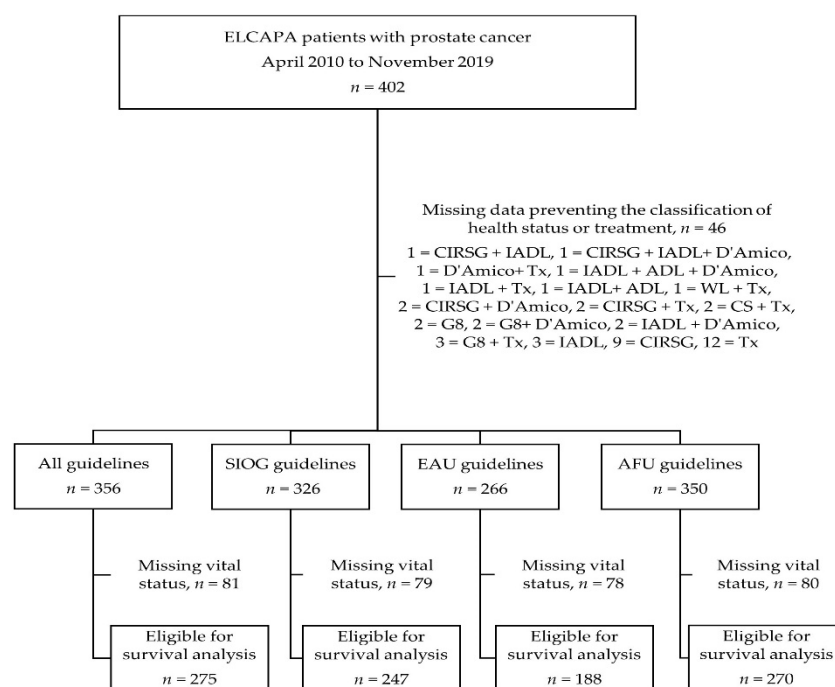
ELCAPA patients with prostate cancer
April 2010 to November 2019
$n = 402$

Missing data preventing the classification of health status or treatment, $n = 46$
1 = CIRSG + IADL, 1 = CIRSG + IADL+ D'Amico, 1 = D'Amico+ Tx, 1 = IADL + ADL + D'Amico, 1 = IADL + Tx, 1 = IADL+ ADL, 1 = WL + Tx, 2 = CIRSG + D'Amico, 2 = CIRSG + Tx, 2 = CS + Tx, 2 = G8, 2 = G8+ D'Amico, 2 = IADL + D'Amico, 3 = G8 + Tx, 3 = IADL, 9 = CIRSG, 12 = Tx

All guidelines
$n = 356$

SIOG guidelines
$n = 326$

EAU guidelines
$n = 266$

AFU guidelines
$n = 350$

Missing vital status, $n = 81$

Missing vital status, $n = 79$

Missing vital status, $n = 78$

Missing vital status, $n = 80$

Eligible for survival analysis
$n = 275$

Eligible for survival analysis
$n = 247$

Eligible for survival analysis
$n = 188$

Eligible for survival analysis
$n = 270$